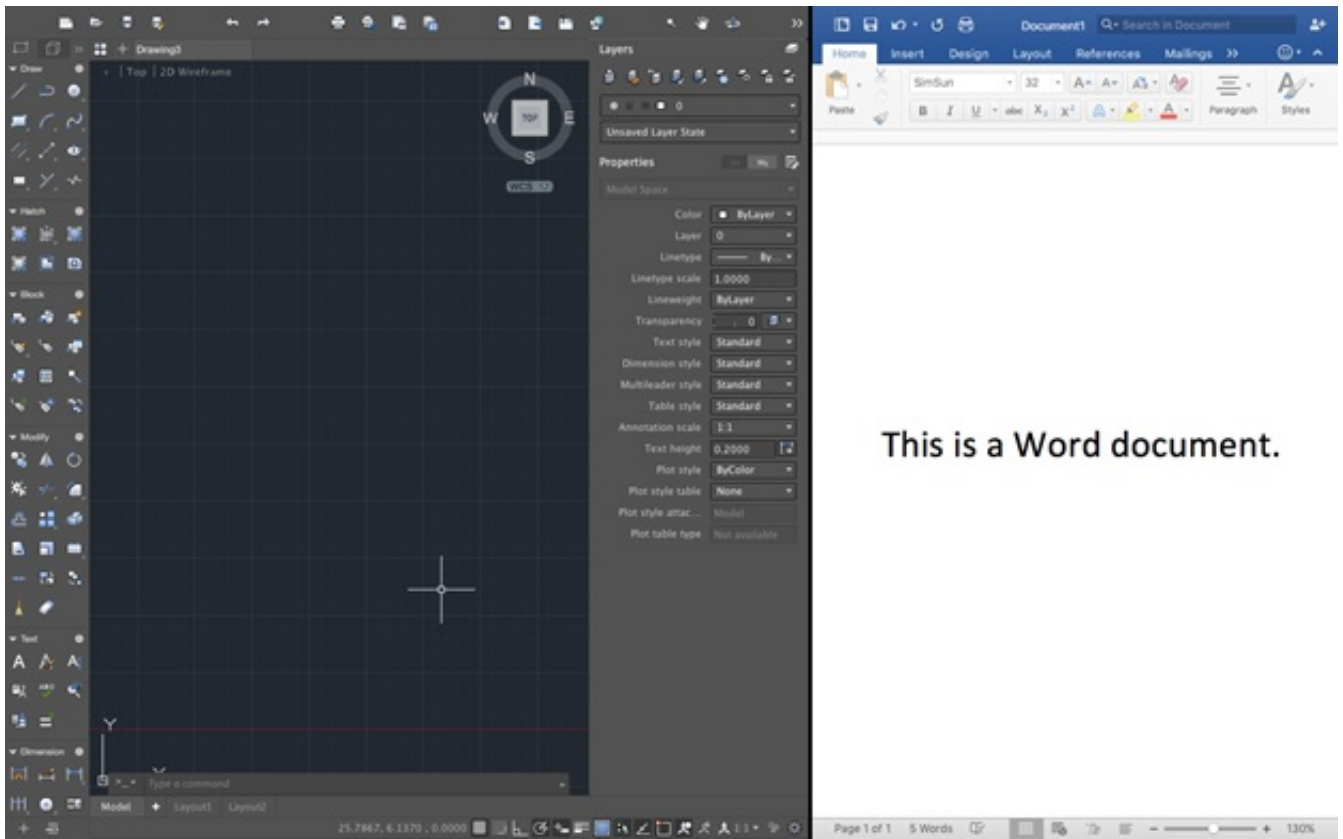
Drawing3

Draw

Hatch

Block

Modify

Text

Dimension

Top | 2D Wireframe

N

W

TOP

E

S

WCS

Y

X

Type a command

Model

Layout1

Layout2

25.7867, 6.1370 , 0.0000

1:1

Layers

0

Unsaved Layer State

Properties

Model Space

Color ByLayer

Layer 0

Linetype By...

Linetype scale 1.0000

Lineweight ByLayer

Transparency 0

Text style Standard

Dimension style Standard

Multileader style Standard

Table style Standard

Annotation scale 1:1

Text height 0.2000

Plot style ByColor

Plot style table None

Plot style attac... Model

Plot table type Not available

Document1

Search in Document

Home Insert Design Layout References Mailings

Paste

SimSun

32

Paragraph

Styles

This is a Word document.

Page 1 of 1 5 Words

130%